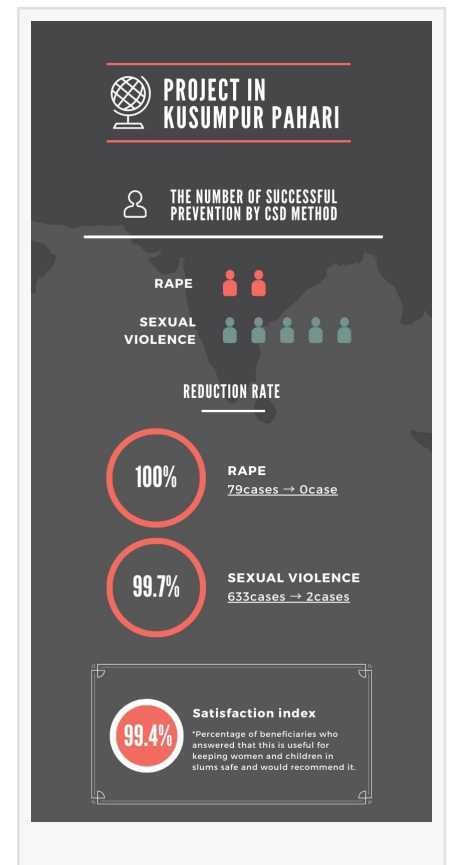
PROJECT IN KUSUMPUR PAHARI

THE NUMBER OF SUCCESSFUL PREVENTION BY CSD METHOD

RAPE

SEXUAL VIOLENCE

REDUCTION RATE

100%

RAPE
79cases → 0case

99.7%

SEXUAL VIOLENCE
633cases → 2cases

99.4%

Satisfaction index

*Percentage of beneficiaries who answered that this is useful for keeping women and children in slums safe and would recommend it.